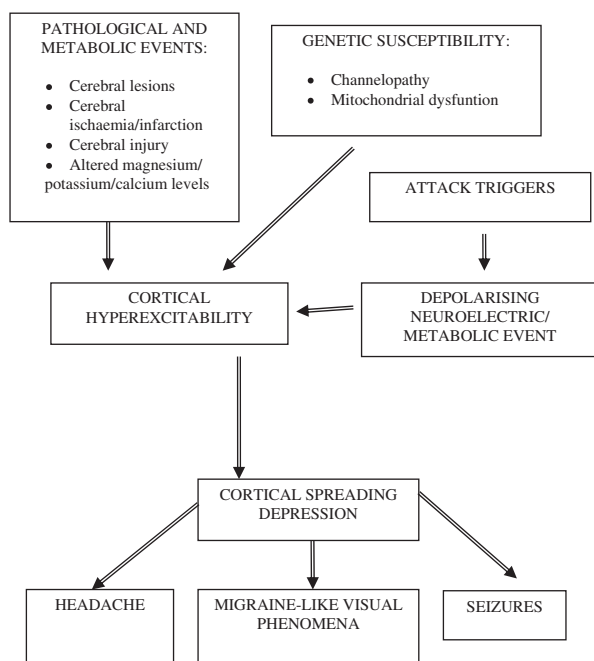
PATHOLOGICAL AND METABOLIC EVENTS:

- Cerebral lesions
- Cerebral ischaemia/infarction
- Cerebral injury
- Altered magnesium/ potassium/calcium levels

GENETIC SUSCEPTIBILITY:

- Channelopathy
- Mitochondrial dysfuntion

ATTACK TRIGGERS

CORTICAL HYPEREXCITABILITY

DEPOLARISING NEUROELECTRIC/ METABOLIC EVENT

CORTICAL SPREADING DEPRESSION

HEADACHE

MIGRAINE-LIKE VISUAL PHENOMENA

SEIZURES